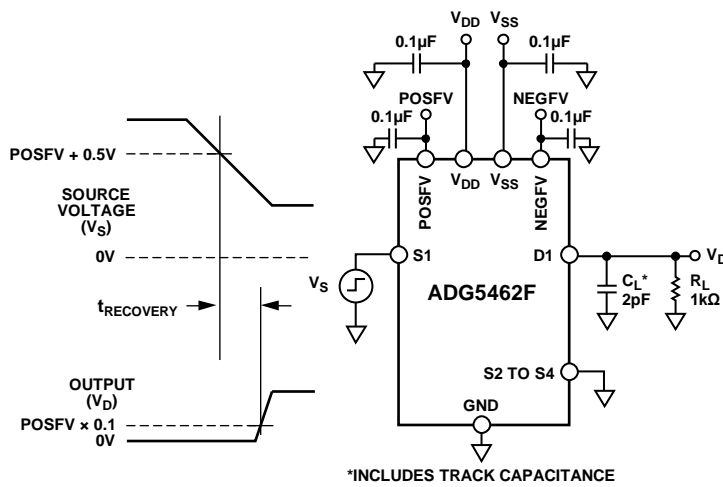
$V_{DD}$ $V_{SS}$
0.1µF 0.1µF
POSFV NEGFV
0.1µF 0.1µF
POSFV + 0.5V
$V_{DD}$ $V_{SS}$
POSFV NEGFV
SOURCE VOLTAGE ($V_S$)
0V
S1 D1
$V_S$
ADG5462F
$C_L$* 2pF
$R_L$ 1kΩ
$V_D$
$t_{RECOVERY}$
S2 TO S4
OUTPUT ($V_D$)
POSFV × 0.1
0V
GND
*INCLUDES TRACK CAPACITANCE